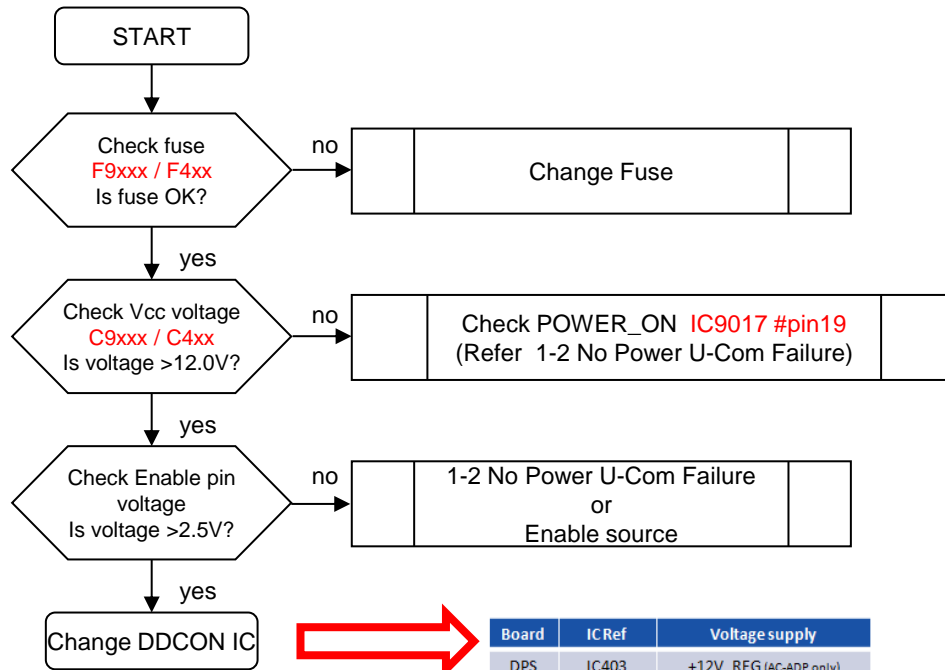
START

Check fuse
F9xxx / F4xx
Is fuse OK?

no

Change Fuse

yes

Check Vcc voltage
C9xxx / C4xx
Is voltage >12.0V?

no

Check POWER_ON IC9017 #pin19
(Refer 1-2 No Power U-Com Failure)

yes

Check Enable pin voltage
Is voltage >2.5V?

no

1-2 No Power U-Com Failure
or
Enable source

yes

Change DDCON IC

| Board | IC Ref | Voltage supply |
|---|---|---|
| DPS | IC403 | +12V_REG (AC-ADP only) |